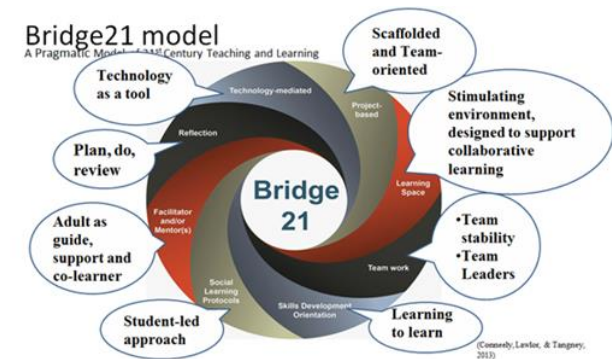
Bridge21 model
A Pragmatic Model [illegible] Century Teaching and Learning

Technology as a tool

Scaffolded and Team-oriented

Technology-mediated

Project-based

Reflection

Stimulating environment, designed to support collaborative learning

Plan, do, review

Bridge 21

Learning Space

Facilitator and/or Mentor(s)

Adult as guide, support and co-learner

•Team stability
•Team Leaders

Team work

Social Learning Protocols

Skills Development Orientation

Student-led approach

Learning to learn

(Conneely, Lawlor, & Tangney, 2013)